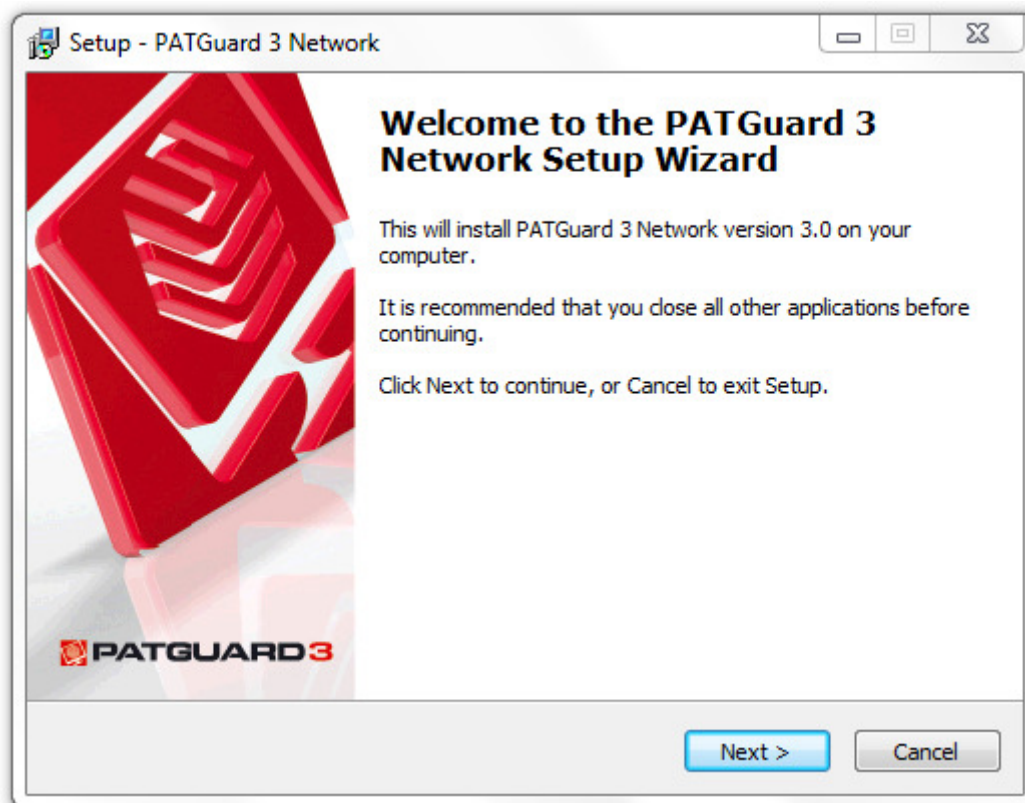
Setup - PATGuard 3 Network

PATGUARD3

Welcome to the PATGuard 3 Network Setup Wizard

This will install PATGuard 3 Network version 3.0 on your computer.

It is recommended that you close all other applications before continuing.

Click Next to continue, or Cancel to exit Setup.

Next >

Cancel